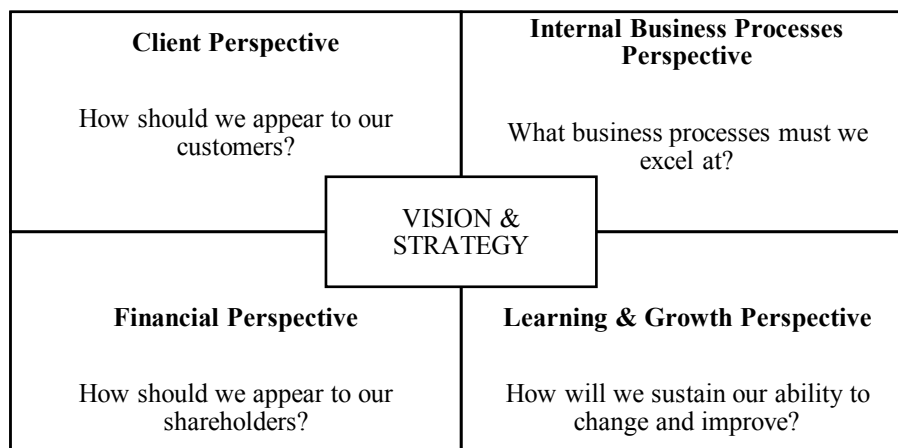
Client Perspective

How should we appear to our customers?

Internal Business Processes Perspective

What business processes must we excel at?

VISION & STRATEGY

Financial Perspective

How should we appear to our shareholders?

Learning & Growth Perspective

How will we sustain our ability to change and improve?